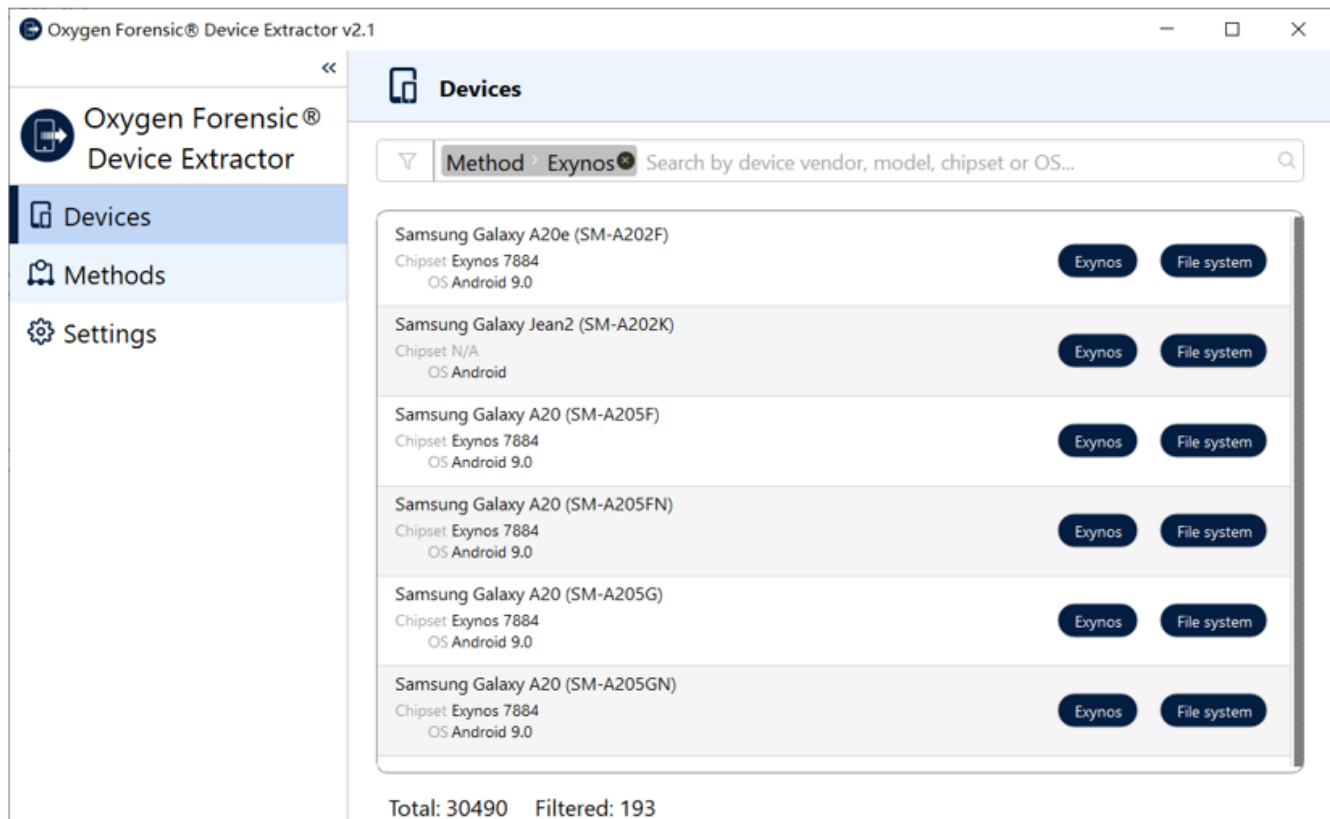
Oxygen Forensic® Device Extractor v2.1

«

Oxygen Forensic®
Device Extractor

Devices

Methods

Settings

Devices

Method › Exynos

Search by device vendor, model, chipset or OS...

Samsung Galaxy A20e (SM-A202F)
Chipset Exynos 7884
OS Android 9.0
Exynos File system

Samsung Galaxy Jean2 (SM-A202K)
Chipset N/A
OS Android
Exynos File system

Samsung Galaxy A20 (SM-A205F)
Chipset Exynos 7884
OS Android 9.0
Exynos File system

Samsung Galaxy A20 (SM-A205FN)
Chipset Exynos 7884
OS Android 9.0
Exynos File system

Samsung Galaxy A20 (SM-A205G)
Chipset Exynos 7884
OS Android 9.0
Exynos File system

Samsung Galaxy A20 (SM-A205GN)
Chipset Exynos 7884
OS Android 9.0
Exynos File system

Total: 30490 Filtered: 193